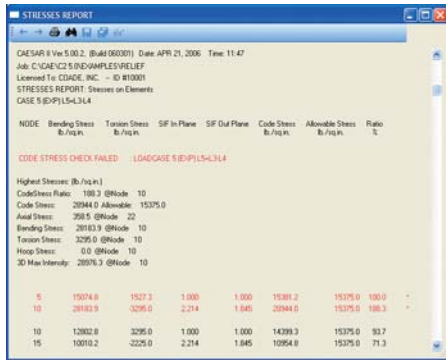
STRESSES REPORT

CAESAR II Ver.5.00.2, (Build 060301) Date: APR 21, 2006 Time: 11:47
Job: C:\CAE\C2 5.0\EXAMPLES\RELIEF
Licensed To: CDADE, INC. -- ID #10001
STRESSES REPORT: Stresses on Elements
CASE 5 (EXP) L5=L3-L4

| NODE | Bending Stress lb./sq.in. | Torsion Stress lb./sq.in. | SIF In Plane | SIF Out Plane | Code Stress lb./sq.in. | Allowable Stress lb./sq.in. | Ratio % |
|---|---|---|---|---|---|---|---|

CODE STRESS CHECK FAILED : LOADCASE 5 (EXP) L5=L3-L4

Highest Stresses: (lb./sq.in.)
CodeStress Ratio: 188.3 @Node 10
Code Stress: 28944.0 Allowable: 15375.0
Axial Stress: 358.5 @Node 22
Bending Stress: 28183.9 @Node 10
Torsion Stress: 3295.0 @Node 10
Hoop Stress: 0.0 @Node 10
3D Max Intensity: 28976.3 @Node 10

| NODE | Bending Stress | Torsion Stress | SIF In Plane | SIF Out Plane | Code Stress | Allowable Stress | Ratio |
|---|---|---|---|---|---|---|---|
| 5 | 15074.8 | 1527.3 | 1.000 | 1.000 | 15381.2 | 15375.0 | 100.0 |
| 10 | 28183.9 | -3295.0 | 2.214 | 1.845 | 28944.0 | 15375.0 | 188.3 |
| 10 | 12802.8 | 3295.0 | 1.000 | 1.000 | 14399.3 | 15375.0 | 93.7 |
| 15 | 10010.2 | -2225.0 | 2.214 | 1.845 | 10954.8 | 15375.0 | 71.3 |